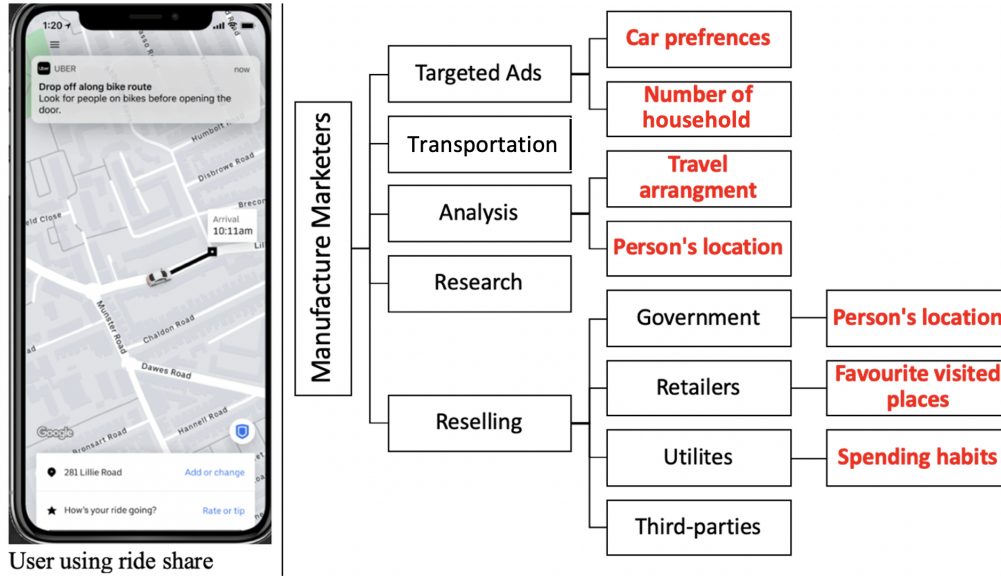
1:20

UBER now
Drop off along bike route
Look for people on bikes before opening the door.

Humbolt R
Disbrowe Road
Brecon
eld Close
Arrival
10:11am
Lil
Munster Road
Chaldon Road
Dawes Road
Bronsart Road
Hannell Road
Google

281 Lillie Road Add or change
How's your ride going? Rate or tip

User using ride share

Manufacture Marketers

Targeted Ads
Car prefrences
Number of household
Transportation
Analysis
Travel arrangment
Person's location
Research
Reselling
Government
Person's location
Retailers
Favourite visited places
Utilites
Spending habits
Third-parties